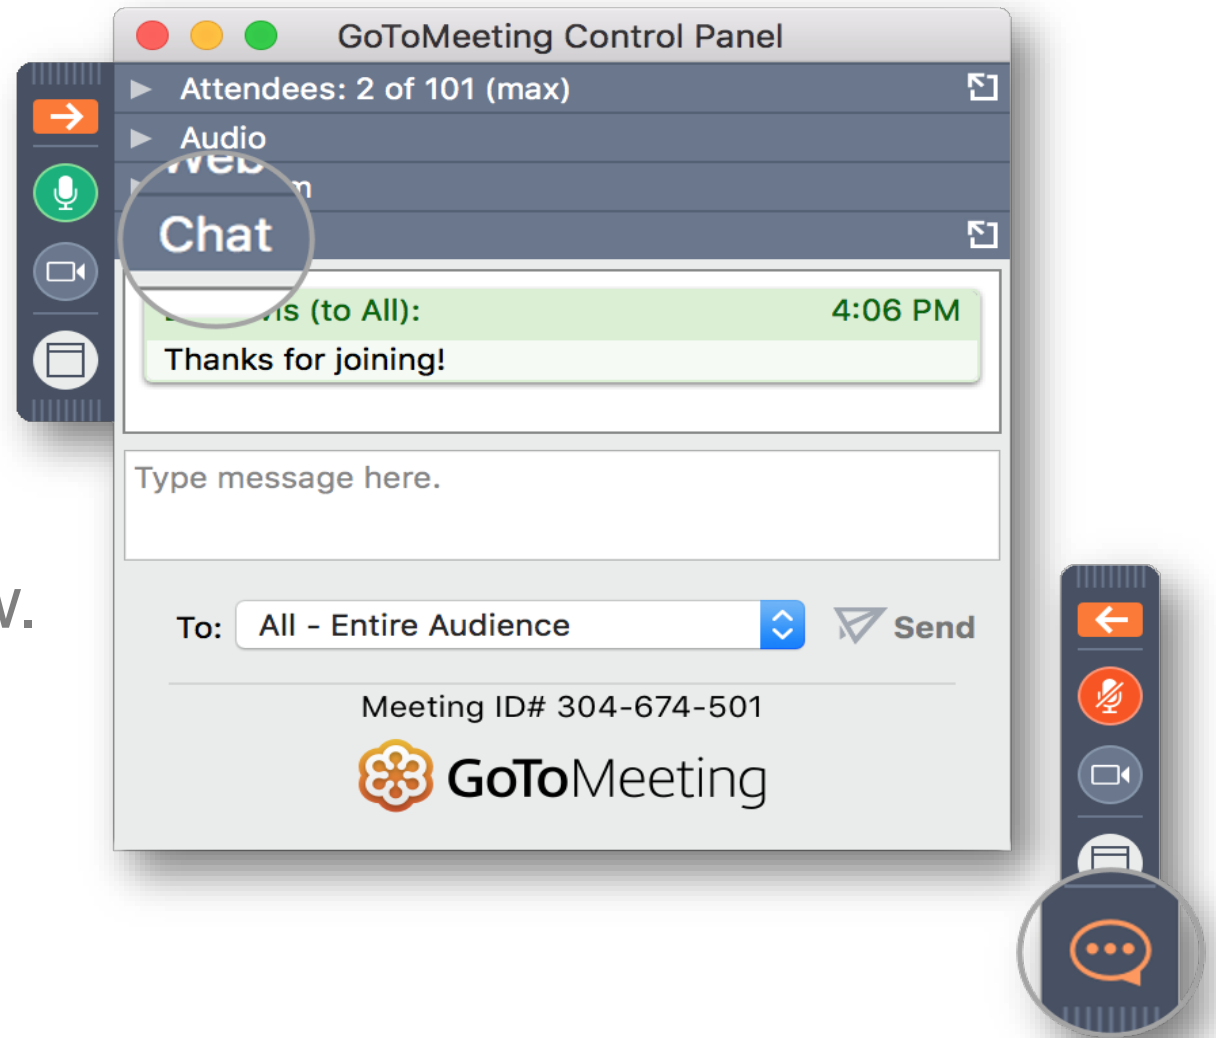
GoToMeeting Control Panel

Attendees: 2 of 101 (max)

Audio

Web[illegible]m

Chat

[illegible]s (to All): 4:06 PM

Thanks for joining!

Type message here.

W.

To: All - Entire Audience

Send

Meeting ID# 304-674-501

GoToMeeting